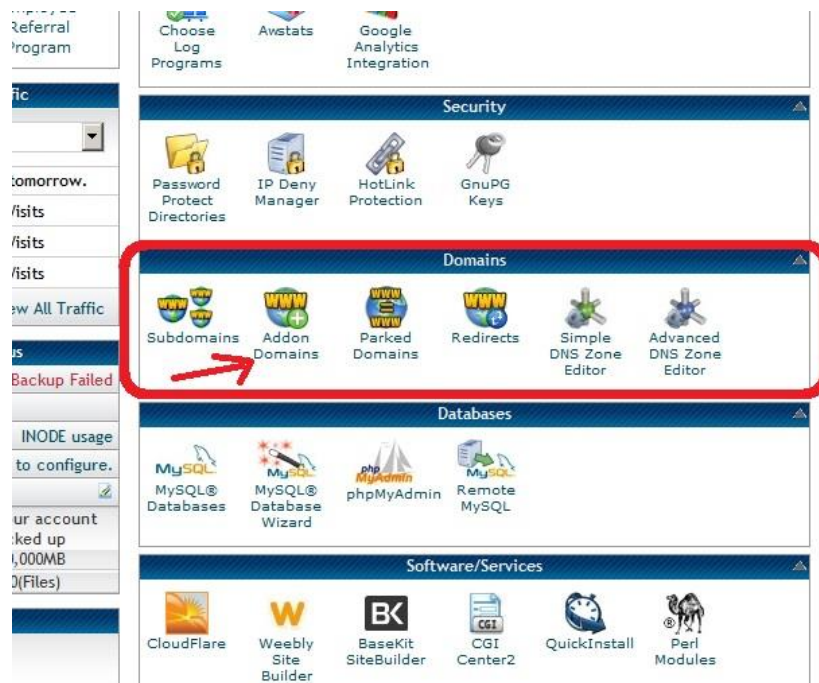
Referral
Program

fic

tomorrow.
Visits
Visits
Visits
ew All Traffic

us
Backup Failed

INODE usage
to configure.

ur account
cked up
,000MB
0(Files)

Choose Log Programs
Awstats
Google Analytics Integration

Security

Password Protect Directories
IP Deny Manager
HotLink Protection
GnuPG Keys

Domains

Subdomains
Addon Domains
Parked Domains
Redirects
Simple DNS Zone Editor
Advanced DNS Zone Editor

Databases

MySQL® Databases
MySQL® Database Wizard
phpMyAdmin
Remote MySQL

Software/Services

CloudFlare
Weebly Site Builder
BaseKit SiteBuilder
CGI Center2
QuickInstall
Perl Modules